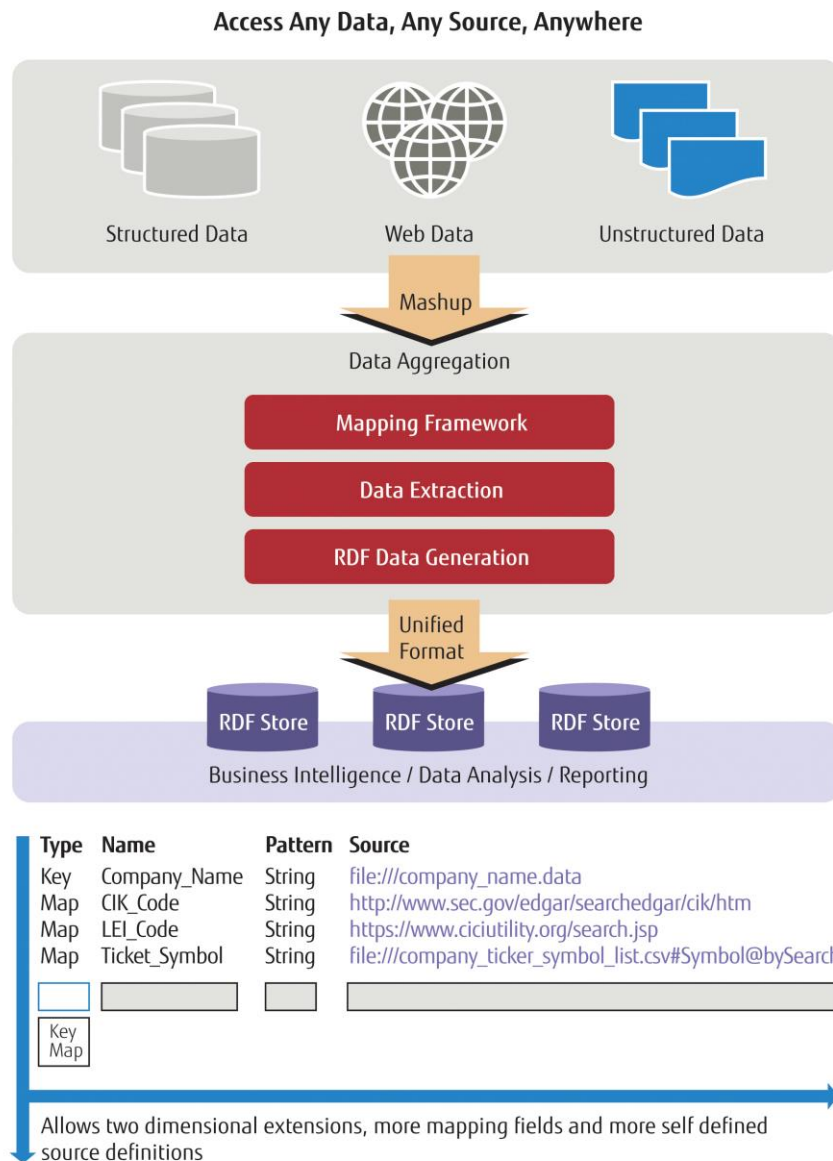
Access Any Data, Any Source, Anywhere

Structured Data

Web Data

Unstructured Data

Mashup

Data Aggregation

Mapping Framework

Data Extraction

RDF Data Generation

Unified Format

RDF Store

RDF Store

RDF Store

Business Intelligence / Data Analysis / Reporting

| Type | Name | Pattern | Source |
|---|---|---|---|
| Key | Company_Name | String | file:///company_name.data |
| Map | CIK_Code | String | http://www.sec.gov/edgar/searchedgar/cik/htm |
| Map | LEI_Code | String | https://www.ciciutility.org/search.jsp |
| Map | Ticket_Symbol | String | file:///company_ticker_symbol_list.csv#Symbol@bySearc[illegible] |

Key
Map

Allows two dimensional extensions, more mapping fields and more self defined source definitions